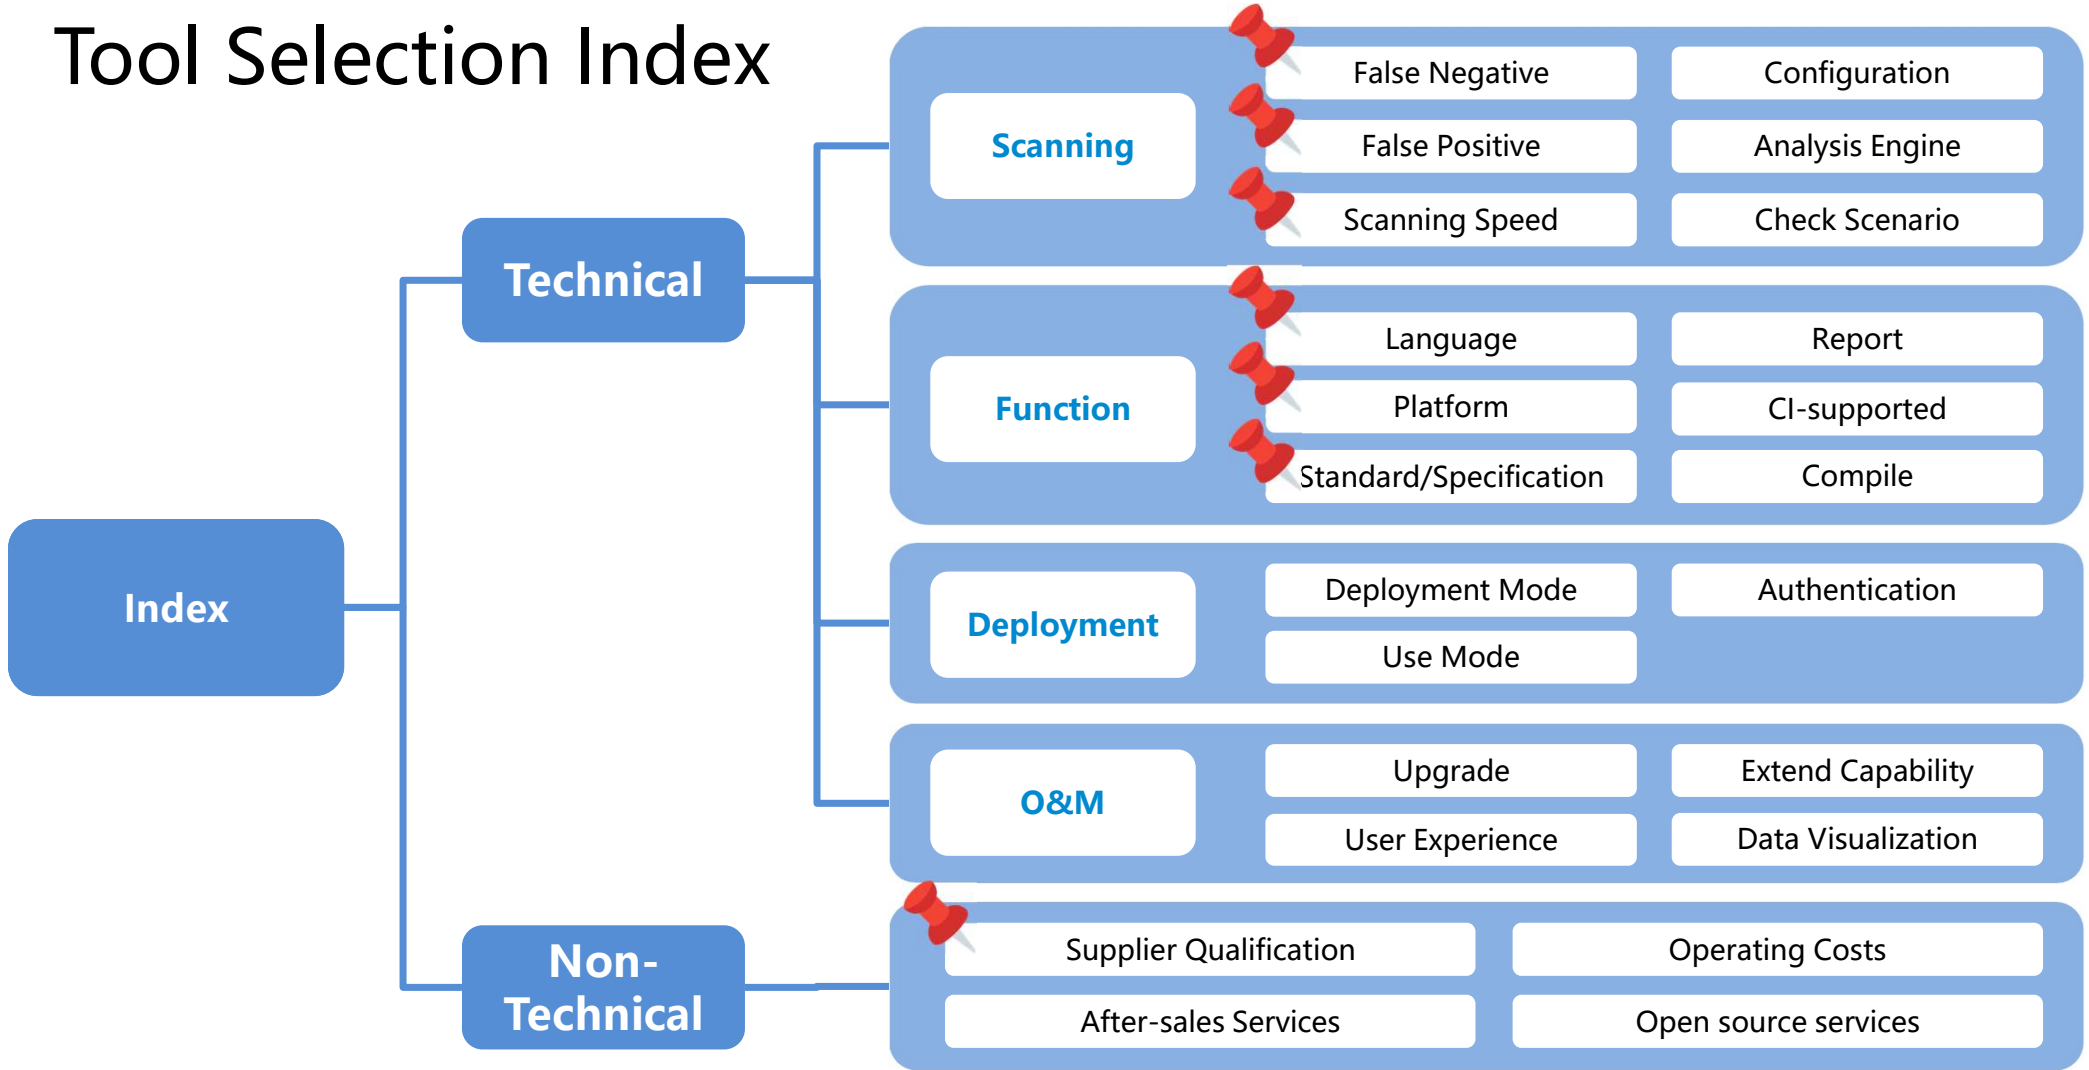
Tool Selection Index

Index

Technical

Scanning

False Negative

Configuration

False Positive

Analysis Engine

Scanning Speed

Check Scenario

Function

Language

Report

Platform

CI-supported

Standard/Specification

Compile

Deployment

Deployment Mode

Authentication

Use Mode

O&M

Upgrade

Extend Capability

User Experience

Data Visualization

Non-Technical

Supplier Qualification

Operating Costs

After-sales Services

Open source services